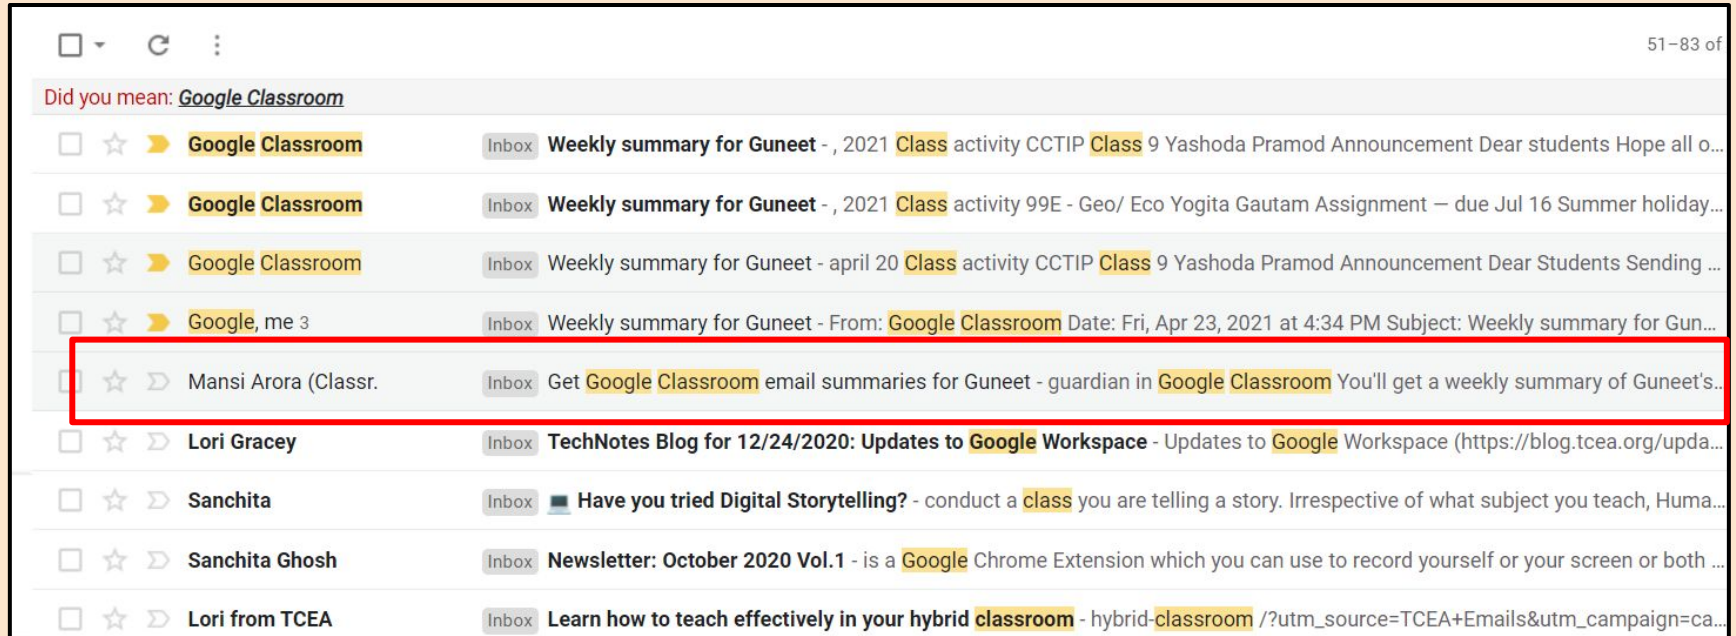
51–83 of

Did you mean: Google Classroom

Google Classroom Inbox Weekly summary for Guneet - , 2021 Class activity CCTIP Class 9 Yashoda Pramod Announcement Dear students Hope all o...

Google Classroom Inbox Weekly summary for Guneet - , 2021 Class activity 99E - Geo/ Eco Yogita Gautam Assignment — due Jul 16 Summer holiday...

Google Classroom Inbox Weekly summary for Guneet - april 20 Class activity CCTIP Class 9 Yashoda Pramod Announcement Dear Students Sending ...

Google, me 3 Inbox Weekly summary for Guneet - From: Google Classroom Date: Fri, Apr 23, 2021 at 4:34 PM Subject: Weekly summary for Gun...

Mansi Arora (Classr. Inbox Get Google Classroom email summaries for Guneet - guardian in Google Classroom You'll get a weekly summary of Guneet's...

Lori Gracey Inbox TechNotes Blog for 12/24/2020: Updates to Google Workspace - Updates to Google Workspace (https://blog.tcea.org/upda...

Sanchita Inbox Have you tried Digital Storytelling? - conduct a class you are telling a story. Irrespective of what subject you teach, Huma...

Sanchita Ghosh Inbox Newsletter: October 2020 Vol.1 - is a Google Chrome Extension which you can use to record yourself or your screen or both ...

Lori from TCEA Inbox Learn how to teach effectively in your hybrid classroom - hybrid-classroom /?utm_source=TCEA+Emails&utm_campaign=ca...